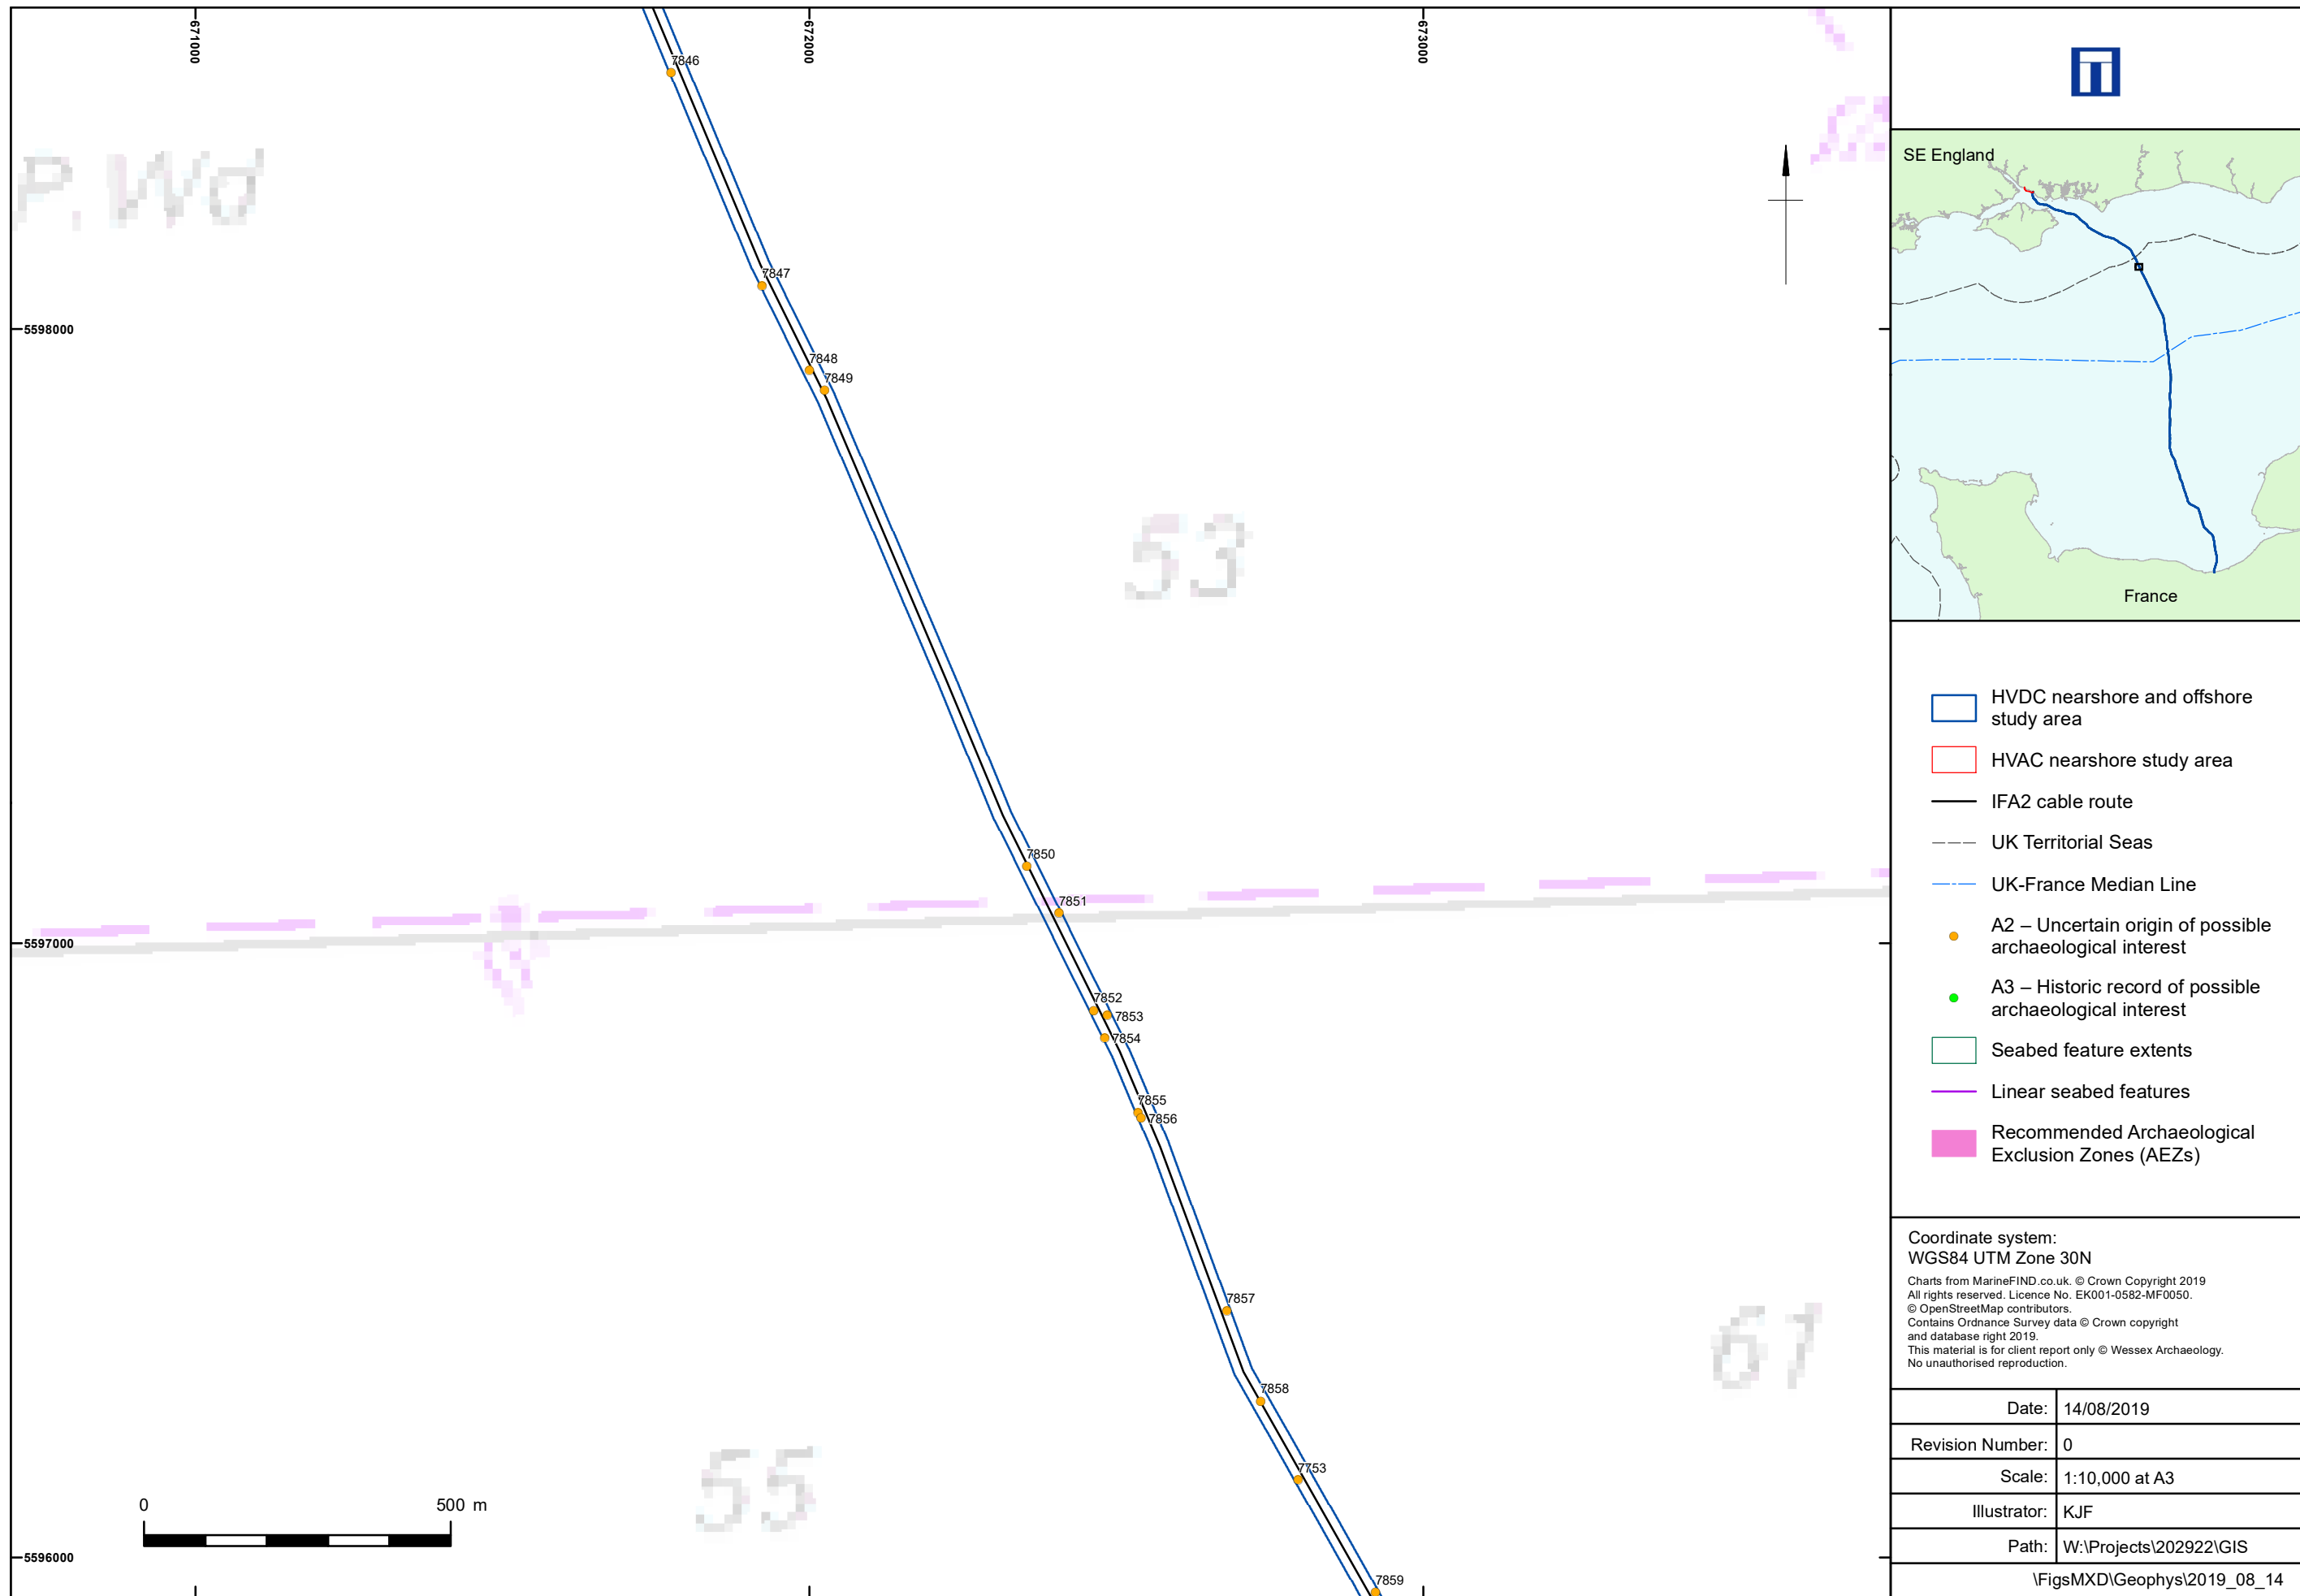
671000
672000
673000
5598000
5597000
5596000

P.Wd
53
55
61

7846
7847
7848
7849
7850
7851
7852
7853
7854
7855
7856
7857
7858
7753
7859

0
500 m

SE England
France

HVDC nearshore and offshore study area
HVAC nearshore study area
IFA2 cable route
UK Territorial Seas
UK-France Median Line
A2 – Uncertain origin of possible archaeological interest
A3 – Historic record of possible archaeological interest
Seabed feature extents
Linear seabed features
Recommended Archaeological Exclusion Zones (AEZs)

Coordinate system:
WGS84 UTM Zone 30N
Charts from MarineFIND.co.uk. © Crown Copyright 2019
All rights reserved. Licence No. EK001-0582-MF0050.
© OpenStreetMap contributors.
Contains Ordnance Survey data © Crown copyright and database right 2019.
This material is for client report only © Wessex Archaeology.
No unauthorised reproduction.

| Date: | 14/08/2019 |
|---|---|
| Revision Number: | 0 |
| Scale: | 1:10,000 at A3 |
| Illustrator: | KJF |
| Path: | W:\Projects\202922\GIS |

\FigsMXD\Geophys\2019_08_14